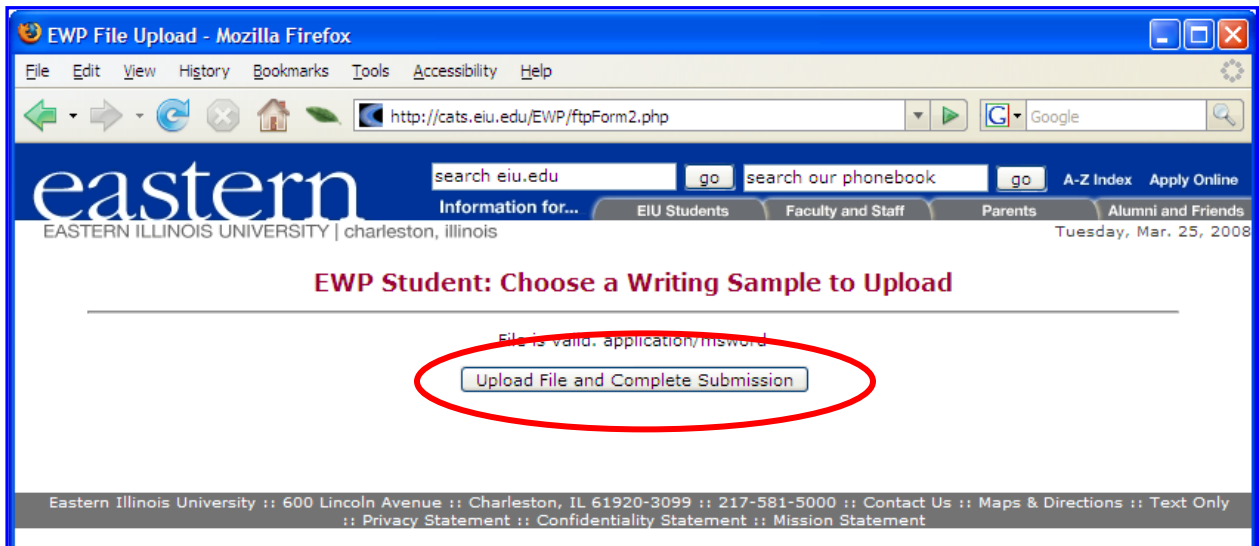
EWP File Upload - Mozilla Firefox

File Edit View History Bookmarks Tools Accessibility Help

http://cats.eiu.edu/EWP/ftpForm2.php

Google

eastern

search eiu.edu go search our phonebook go A-Z Index Apply Online

Information for... EIU Students Faculty and Staff Parents Alumni and Friends

EASTERN ILLINOIS UNIVERSITY | charleston, illinois

Tuesday, Mar. 25, 2008

EWP Student: Choose a Writing Sample to Upload

File is valid: application/msword

Upload File and Complete Submission

Eastern Illinois University :: 600 Lincoln Avenue :: Charleston, IL 61920-3099 :: 217-581-5000 :: Contact Us :: Maps & Directions :: Text Only :: Privacy Statement :: Confidentiality Statement :: Mission Statement